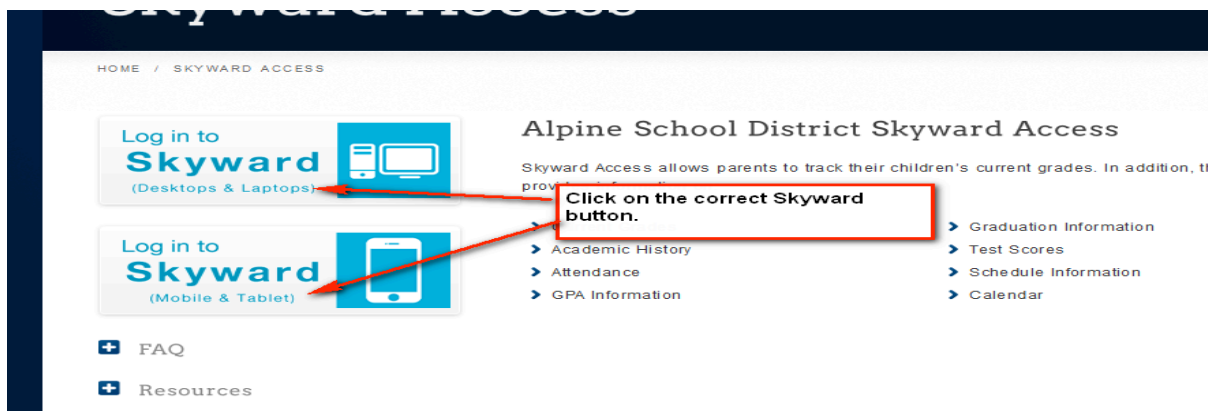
Skyward Access

HOME / SKYWARD ACCESS

Log in to Skyward (Desktops & Laptops)

Log in to Skyward (Mobile & Tablet)

FAQ

Resources

Alpine School District Skyward Access

Skyward Access allows parents to track their children's current grades. In addition, th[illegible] provi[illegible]

Click on the correct Skyward button.

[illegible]
Academic History
Attendance
GPA Information

Graduation Information
Test Scores
Schedule Information
Calendar